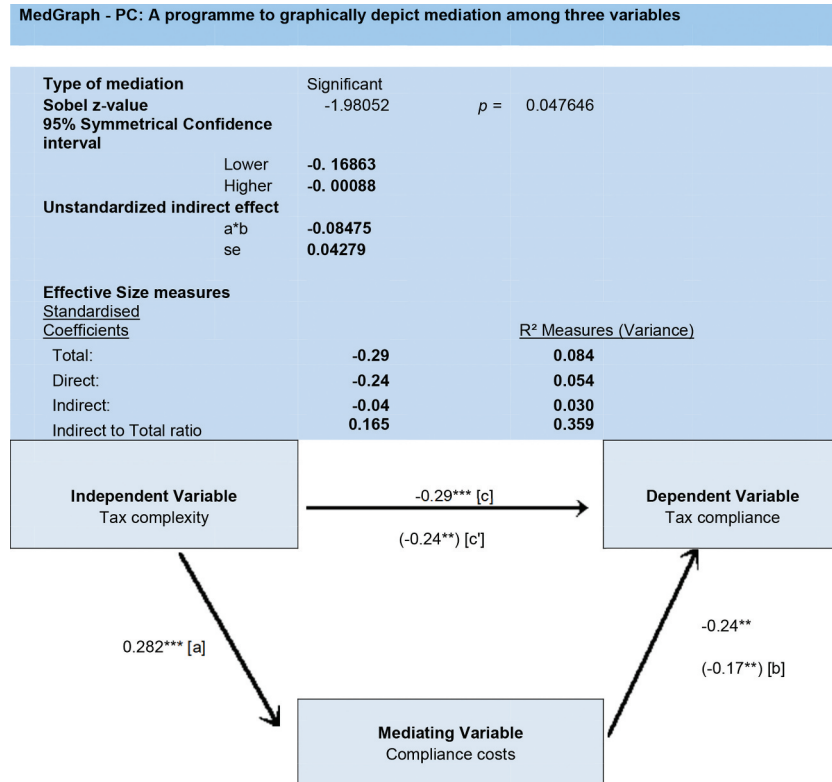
MedGraph - PC: A programme to graphically depict mediation among three variables

| | | | |
|---|---|---|---|
| **Type of mediation** | Significant | | |
| **Sobel z-value** | -1.98052 | $p =$ | 0.047646 |
| **95% Symmetrical Confidence interval** | | | |
| Lower | **-0. 16863** | | |
| Higher | **-0. 00088** | | |
| **Unstandardized indirect effect** | | | |
| a*b | **-0.08475** | | |
| se | **0.04279** | | |

**Effective Size measures**
Standardised Coefficients

| | | R² Measures (Variance) |
|---|---|---|
| Total: | **-0.29** | **0.084** |
| Direct: | **-0.24** | **0.054** |
| Indirect: | **-0.04** | **0.030** |
| Indirect to Total ratio | **0.165** | **0.359** |

**Independent Variable**
Tax complexity

-0.29*** [c]

(-0.24**) [c']

**Dependent Variable**
Tax compliance

0.282*** [a]

-0.24**

(-0.17**) [b]

**Mediating Variable**
Compliance costs